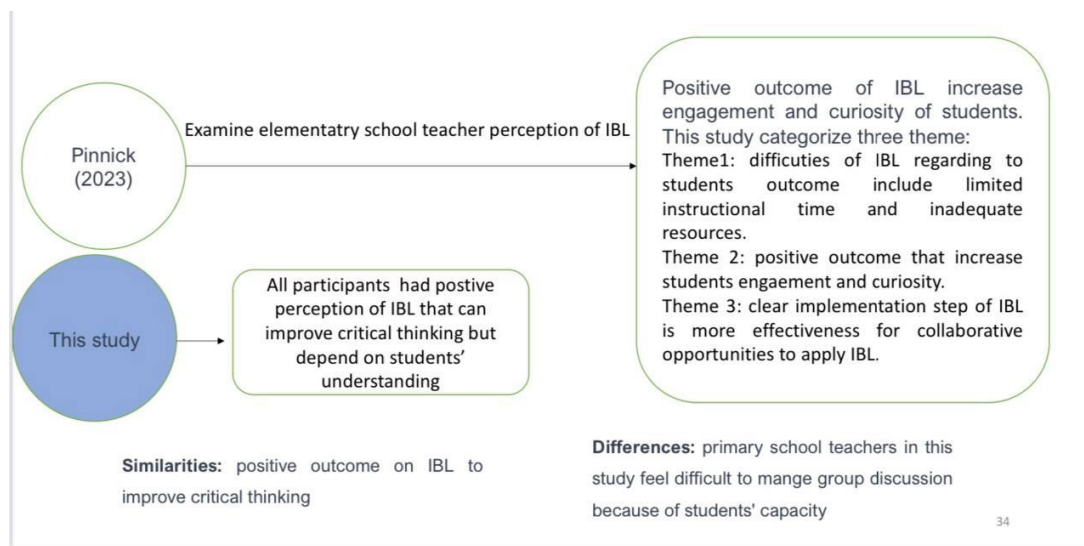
Pinnick (2023)

Examine elementatry school teacher perception of IBL

Positive outcome of IBL increase engagement and curiosity of students. This study categorize three theme:
Theme1: difficuties of IBL regarding to students outcome include limited instructional time and inadequate resources.
Theme 2: positive outcome that increase students engaement and curiosity.
Theme 3: clear implementation step of IBL is more effectiveness for collaborative opportunities to apply IBL.

This study

All participants had postive perception of IBL that can improve critical thinking but depend on students' understanding

Similarities: positive outcome on IBL to improve critical thinking

Differences: primary school teachers in this study feel difficult to mange group discussion because of students' capacity

34